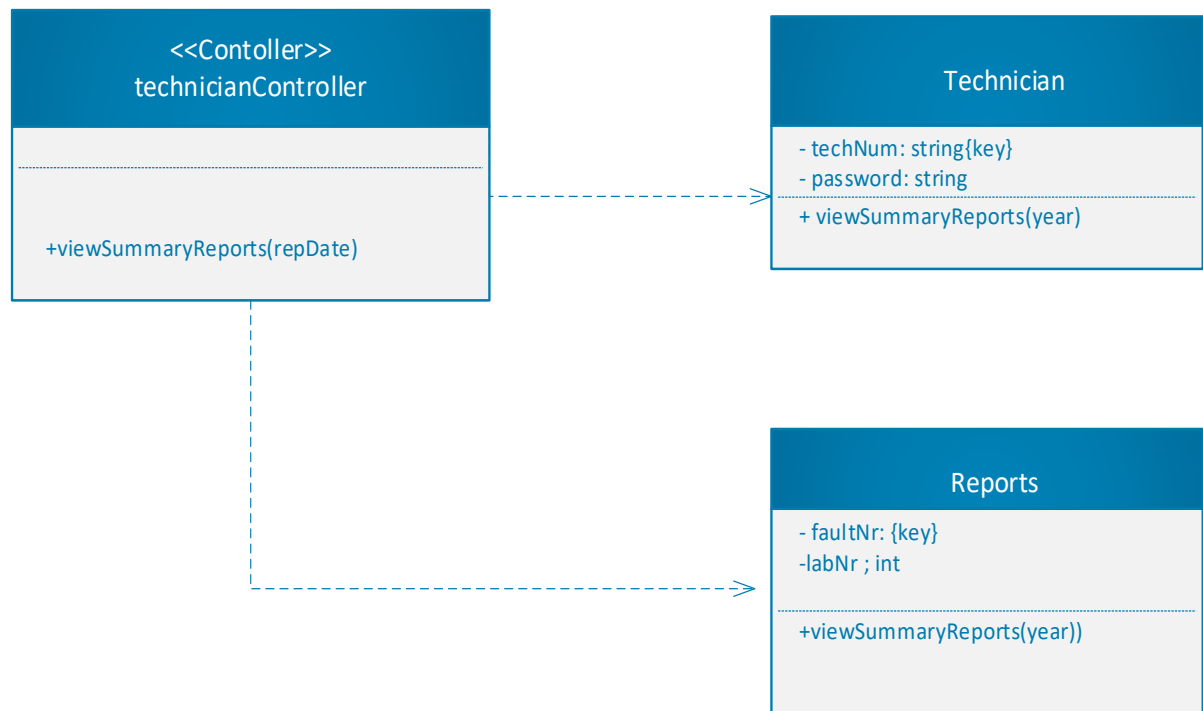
<<Contoller>>
technicianController

+viewSummaryReports(repDate)

Technician

- techNum: string{key}
- password: string

+ viewSummaryReports(year)

Reports

- faultNr: {key}
-labNr ; int

+viewSummaryReports(year))